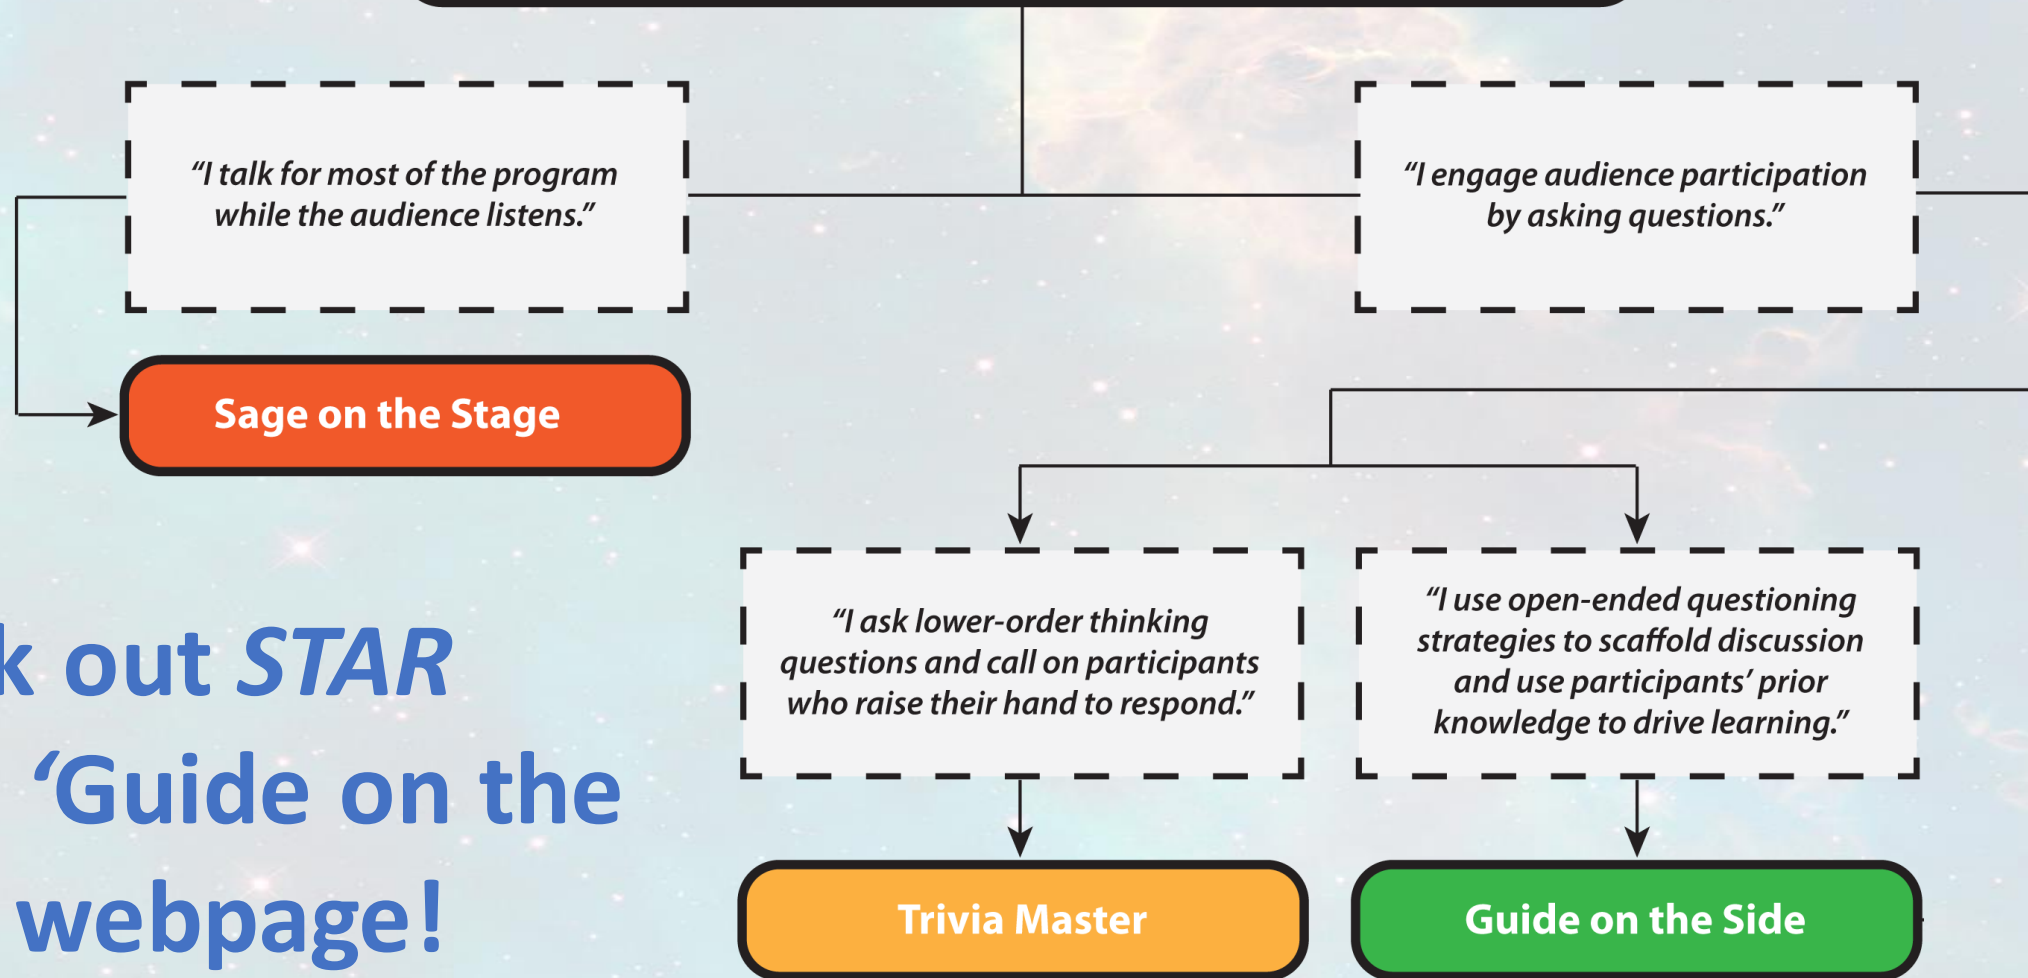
"I talk for most of the program while the audience listens."

"I engage audience participation by asking questions."

Sage on the Stage

"I ask lower-order thinking questions and call on participants who raise their hand to respond."

"I use open-ended questioning strategies to scaffold discussion and use participants' prior knowledge to drive learning."

k out *STAR* 'Guide on the webpage!

Trivia Master

Guide on the Side